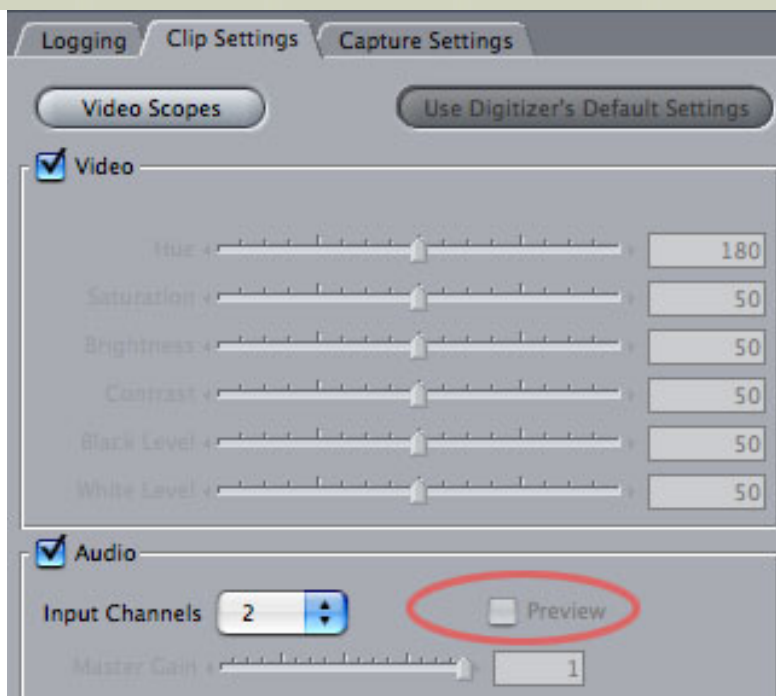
Logging
Clip Settings
Capture Settings

Video Scopes
Use Digitizer's Default Settings

Video

Hue 180
Saturation 50
Brightness 50
Contrast 50
Black Level 50
White Level 50

Audio

Input Channels 2
Preview

Master Gain 1